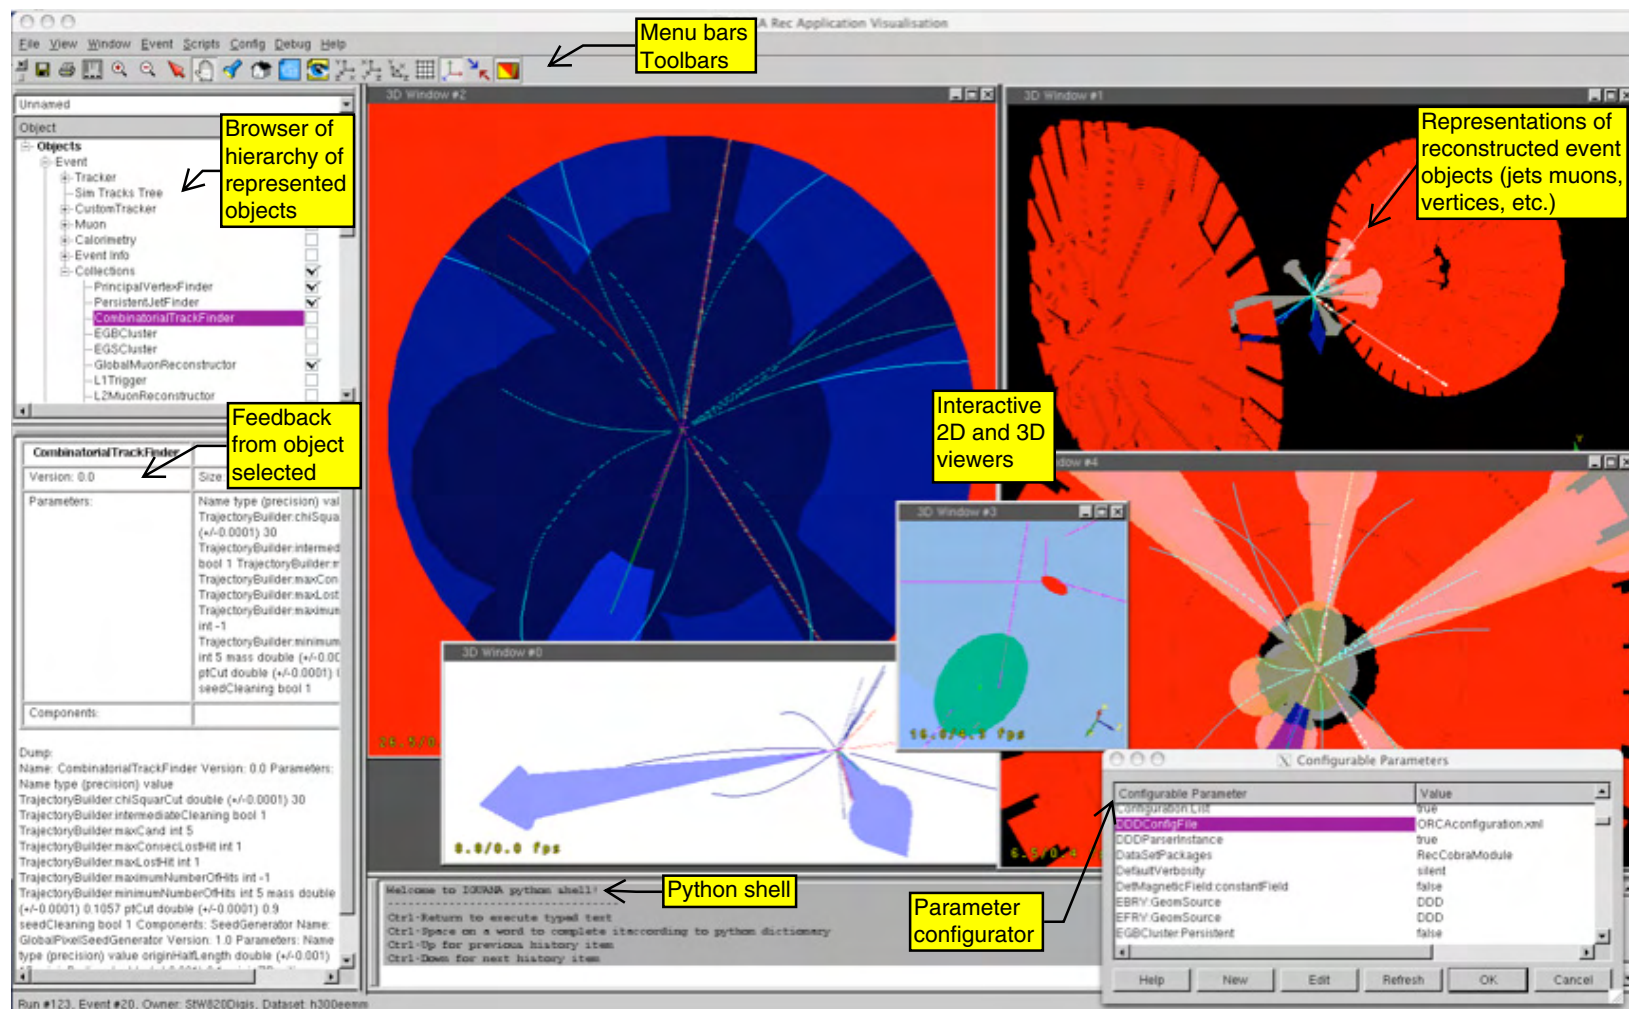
A Rec Application Visualisation

File View Window Event Scripts Config Debug Help

Menu bars
Toolbars

Unnamed

Object

Objects
Event
Tracker
Sim Tracks Tree
CustomTracker
Muon
Calorimetry
Event Info
Collections
PrincipalVertexFinder
PersistentJetFinder
CombinatorialTrackFinder
EGBCluster
EGSCluster
GlobalMuonReconstructor
L1Trigger
L2MuonReconstructor

Browser of hierarchy of represented objects

Feedback from object selected

CombinatorialTrackFinder
Version: 0.0
Size
Parameters:
Name type (precision) val
TrajectoryBuilder.chiSqua
(+/-0.0001) 30
TrajectoryBuilder.intermed
bool 1 TrajectoryBuilder.m
TrajectoryBuilder.maxCon
TrajectoryBuilder.maxLost
TrajectoryBuilder.maximum
int -1
TrajectoryBuilder.minimum
int 5 mass double (+/-0.00
ptCut double (+/-0.0001)
seedCleaning bool 1
Components:

Dump:
Name: CombinatorialTrackFinder Version: 0.0 Parameters:
Name type (precision) value
TrajectoryBuilder.chiSquarCut double (+/-0.0001) 30
TrajectoryBuilder.intermediateCleaning bool 1
TrajectoryBuilder.maxCand int 5
TrajectoryBuilder.maxConsecLostHit int 1
TrajectoryBuilder.maxLostHit int 1
TrajectoryBuilder.maximumNumberOfHits int -1
TrajectoryBuilder.minimumNumberOfHits int 5 mass double
(+/-0.0001) 0.1057 ptCut double (+/-0.0001) 0.9
seedCleaning bool 1 Components: SeedGenerator Name:
GlobalPixelSeedGenerator Version: 1.0 Parameters: Name
type (precision) value originHalfLength double (+/-0.001)

Run #123, Event #20, Owner: SW820Digis, Dataset: h300eemm

3D Window #2
3D Window #1
Representations of reconstructed event objects (jets muons, vertices, etc.)

Interactive 2D and 3D viewers

Window #4
3D Window #3
16.0/0.0 fps
3D Window #0
0.0/0.0 fps
6.5/0.4

Welcome to IGUANA python shell!
Ctrl-Return to execute typed text
Ctrl-Space on a word to complete itaccording to python dictionary
Ctrl-Up for previous history item
Ctrl-Down for next history item

Python shell

Parameter configurator

Configurable Parameters
| Configurable Parameter | Value |
|---|---|
| ConfigurationList | true |
| DDDConfigFile | ORCAconfiguration.xml |
| DDDParserInstance | true |
| DataSetPackages | RecCobraModule |
| DefaultVerbosity | silent |
| DetMagneticField:constantField | false |
| EBRY:GeomSource | DDD |
| EFRY:GeomSource | DDD |
| EGBCluster:Persistent | false |

Help New Edit Refresh OK Cancel